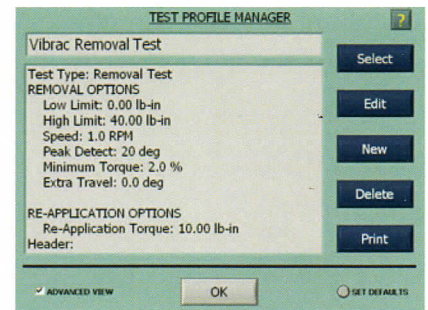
TEST PROFILE MANAGER
?
Vibrac Removal Test
Test Type: Removal Test
REMOVAL OPTIONS
Low Limit: 0.00 lb-in
High Limit: 40.00 lb-in
Speed: 1.0 RPM
Peak Detect: 20 deg
Minimum Torque: 2.0 %
Extra Travel: 0.0 deg

RE-APPLICATION OPTIONS
Re-Application Torque: 10.00 lb-in
Header:

Select
Edit
New
Delete
Print

ADVANCED VIEW
OK
SET DEFAULTS